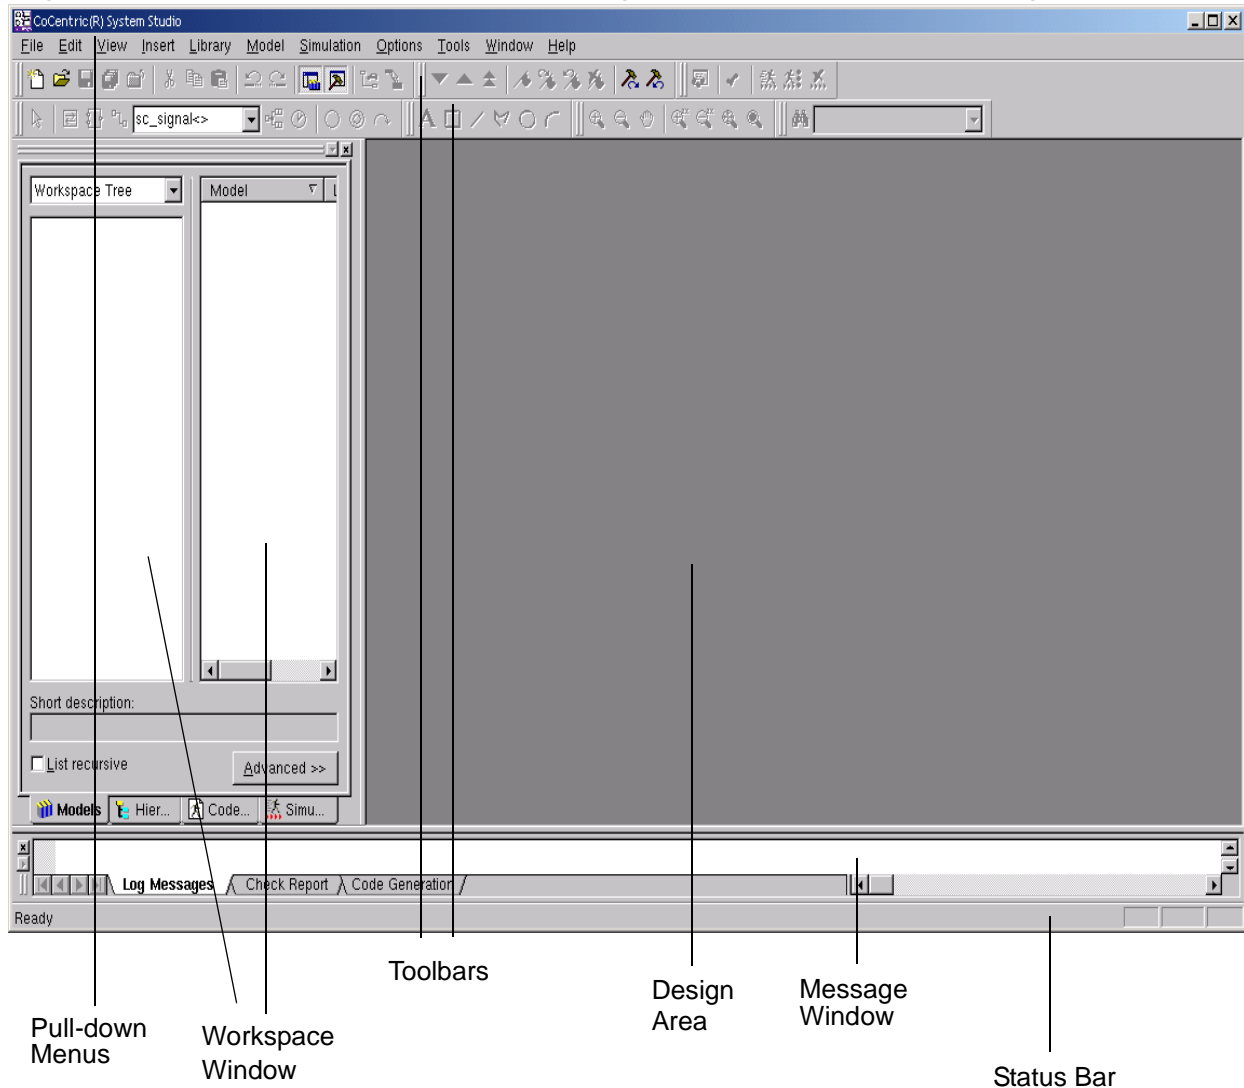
CoCentric(R) System Studio

File Edit View Insert Library Model Simulation Options Tools Window Help

sc_signal<>

Workspace Tree

Model

Short description:

List recursive

Advanced >>

Models Hier... Code... Simu...

Log Messages Check Report Code Generation

Ready

Toolbars

Design Area

Message Window

Pull-down Menus

Workspace Window

Status Bar